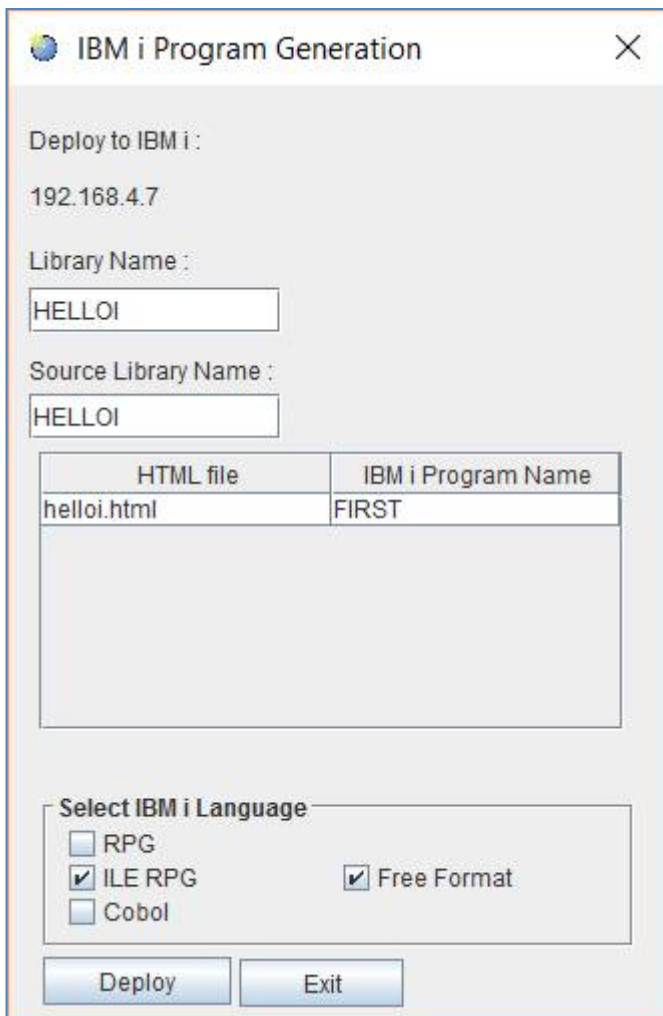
IBM i Program Generation

Deploy to IBM i :

192.168.4.7

Library Name :

HELLOI

Source Library Name :

HELLOI

| HTML file | IBM i Program Name |
|---|---|
| helloi.html | FIRST |

Select IBM i Language

RPG

ILE RPG

Free Format

Cobol

Deploy

Exit